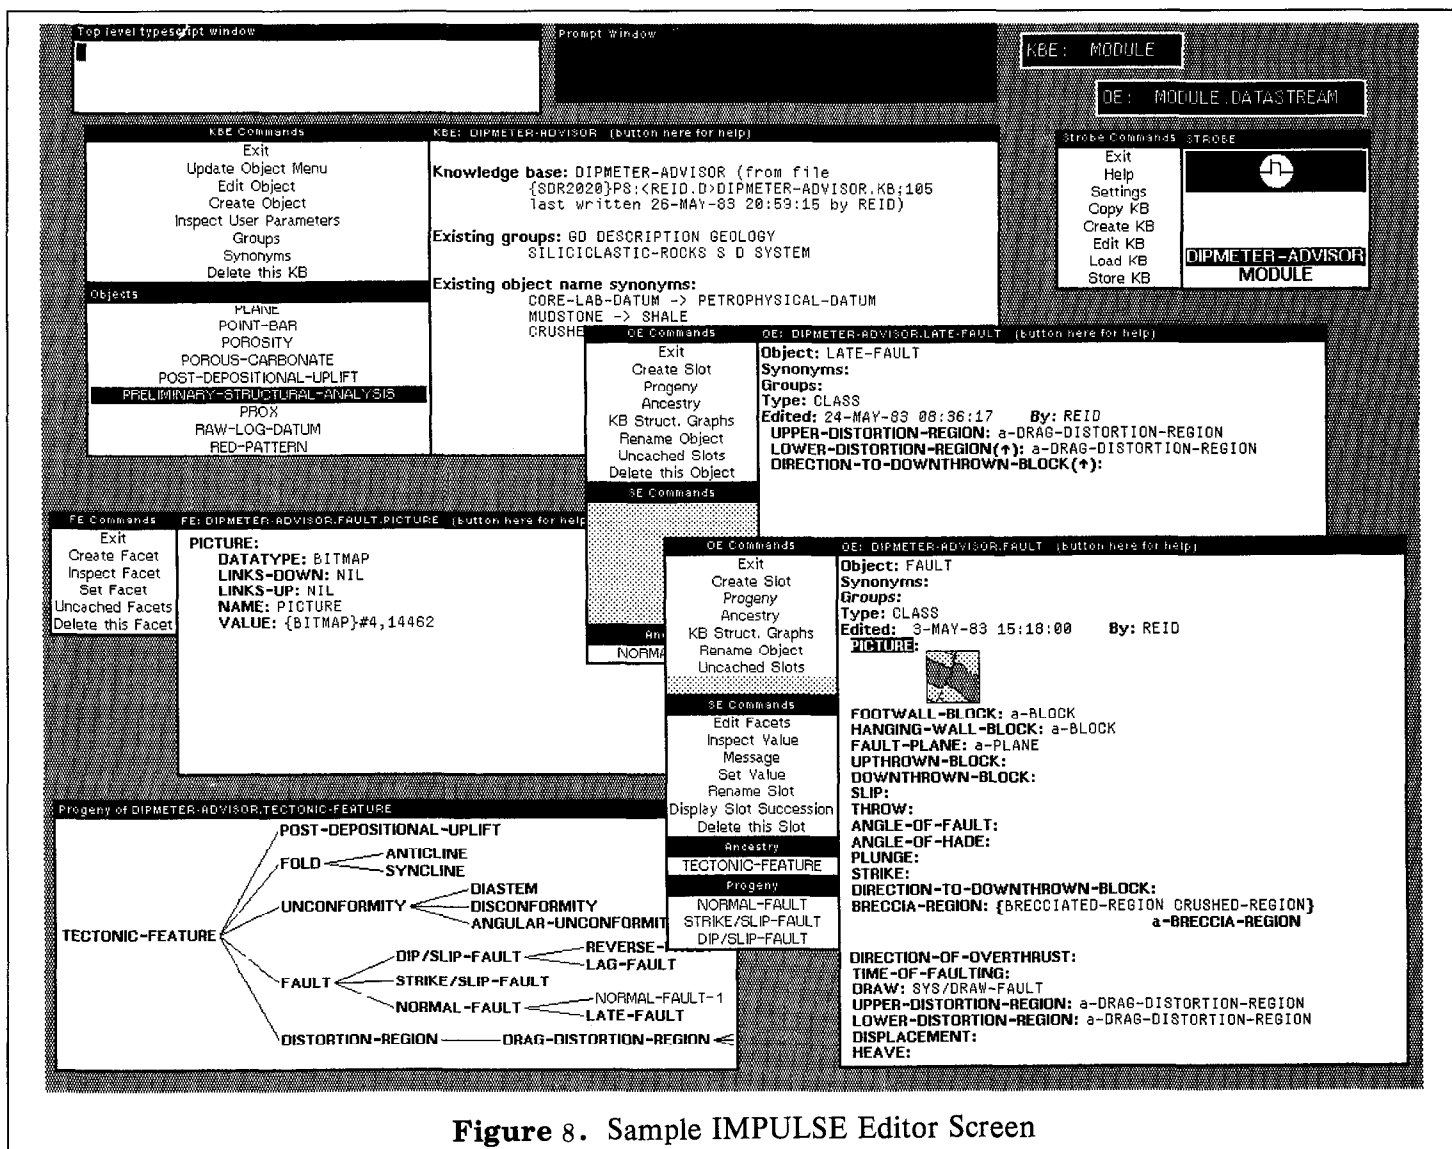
Top level typescript window

Prompt Window

KBE: MODULE

OE: MODULE.DATASTREAM

KBE Commands
Exit
Update Object Menu
Edit Object
Create Object
Inspect User Parameters
Groups
Synonyms
Delete this KB

Objects
PLANE
POINT-BAR
POROSITY
POROUS-CARBONATE
POST-DEPOSITIONAL-UPLIFT
PRELIMINARY-STRUCTURAL-ANALYSIS
PROX
RAW-LOG-DATUM
RED-PATTERN

KBE: DIPMETER-ADVISOR (button here for help)

Knowledge base: DIPMETER-ADVISOR (from file {SDR2020}PS:<REID.D>DIPMETER-ADVISOR.KB;105 last written 26-MAY-83 20:59:15 by REID)

Existing groups: GD DESCRIPTION GEOLOGY SILICICLASTIC-ROCKS S D SYSTEM

Existing object name synonyms:
CORE-LAB-DATUM -> PETROPHYSICAL-DATUM
MUDSTONE -> SHALE
CRUSHE

Strobe Commands
Exit
Help
Settings
Copy KB
Create KB
Edit KB
Load KB
Store KB

STROBE

DIPMETER-ADVISOR
MODULE

OE Commands
Exit
Create Slot
Progeny
Ancestry
KB Struct. Graphs
Rename Object
Uncached Slots
Delete this Object

SE Commands

An
NORMA

OE: DIPMETER-ADVISOR.LATE-FAULT (button here for help)
Object: LATE-FAULT
Synonyms:
Groups:
Type: CLASS
Edited: 24-MAY-83 08:36:17 By: REID
UPPER-DISTORTION-REGION: a-DRAG-DISTORTION-REGION
LOWER-DISTORTION-REGION(↑): a-DRAG-DISTORTION-REGION
DIRECTION-TO-DOWNTHROWN-BLOCK(↑):

FE Commands
Exit
Create Facet
Inspect Facet
Set Facet
Uncached Facets
Delete this Facet

FE: DIPMETER-ADVISOR.FAULT.PICTURE (button here for help)
PICTURE:
DATATYPE: BITMAP
LINKS-DOWN: NIL
LINKS-UP: NIL
NAME: PICTURE
VALUE: {BITMAP}#4,14462

OE Commands
Exit
Create Slot
Progeny
Ancestry
KB Struct. Graphs
Rename Object
Uncached Slots

SE Commands
Edit Facets
Inspect Value
Message
Set Value
Rename Slot
Display Slot Succession
Delete this Slot

Ancestry
TECTONIC-FEATURE

Progeny
NORMAL-FAULT
STRIKE/SLIP-FAULT
DIP/SLIP-FAULT

OE: DIPMETER-ADVISOR.FAULT (button here for help)
Object: FAULT
Synonyms:
Groups:
Type: CLASS
Edited: 3-MAY-83 15:18:00 By: REID
PICTURE:
FOOTWALL-BLOCK: a-BLOCK
HANGING-WALL-BLOCK: a-BLOCK
FAULT-PLANE: a-PLANE
UPTHROWN-BLOCK:
DOWNTHROWN-BLOCK:
SLIP:
THROW:
ANGLE-OF-FAULT:
ANGLE-OF-HADE:
PLUNGE:
STRIKE:
DIRECTION-TO-DOWNTHROWN-BLOCK:
BRECCIA-REGION: {BRECCIATED-REGION CRUSHED-REGION} a-BRECCIA-REGION

DIRECTION-OF-OVERTHRUST:
TIME-OF-FAULTING:
DRAW: SYS/DRAW-FAULT
UPPER-DISTORTION-REGION: a-DRAG-DISTORTION-REGION
LOWER-DISTORTION-REGION: a-DRAG-DISTORTION-REGION
DISPLACEMENT:
HEAVE:

Progeny of DIPMETER-ADVISOR.TECTONIC-FEATURE
TECTONIC-FEATURE
POST-DEPOSITIONAL-UPLIFT
FOLD
ANTICLINE
SYNCLINE
UNCONFORMITY
DIASTEM
DISCONFORMITY
ANGULAR-UNCONFORMIT
FAULT
DIP/SLIP-FAULT
REVERSE-
LAG-FAULT
STRIKE/SLIP-FAULT
NORMAL-FAULT
NORMAL-FAULT-1
LATE-FAULT
DISTORTION-REGION
DRAG-DISTORTION-REGION

Figure 8. Sample IMPULSE Editor Screen